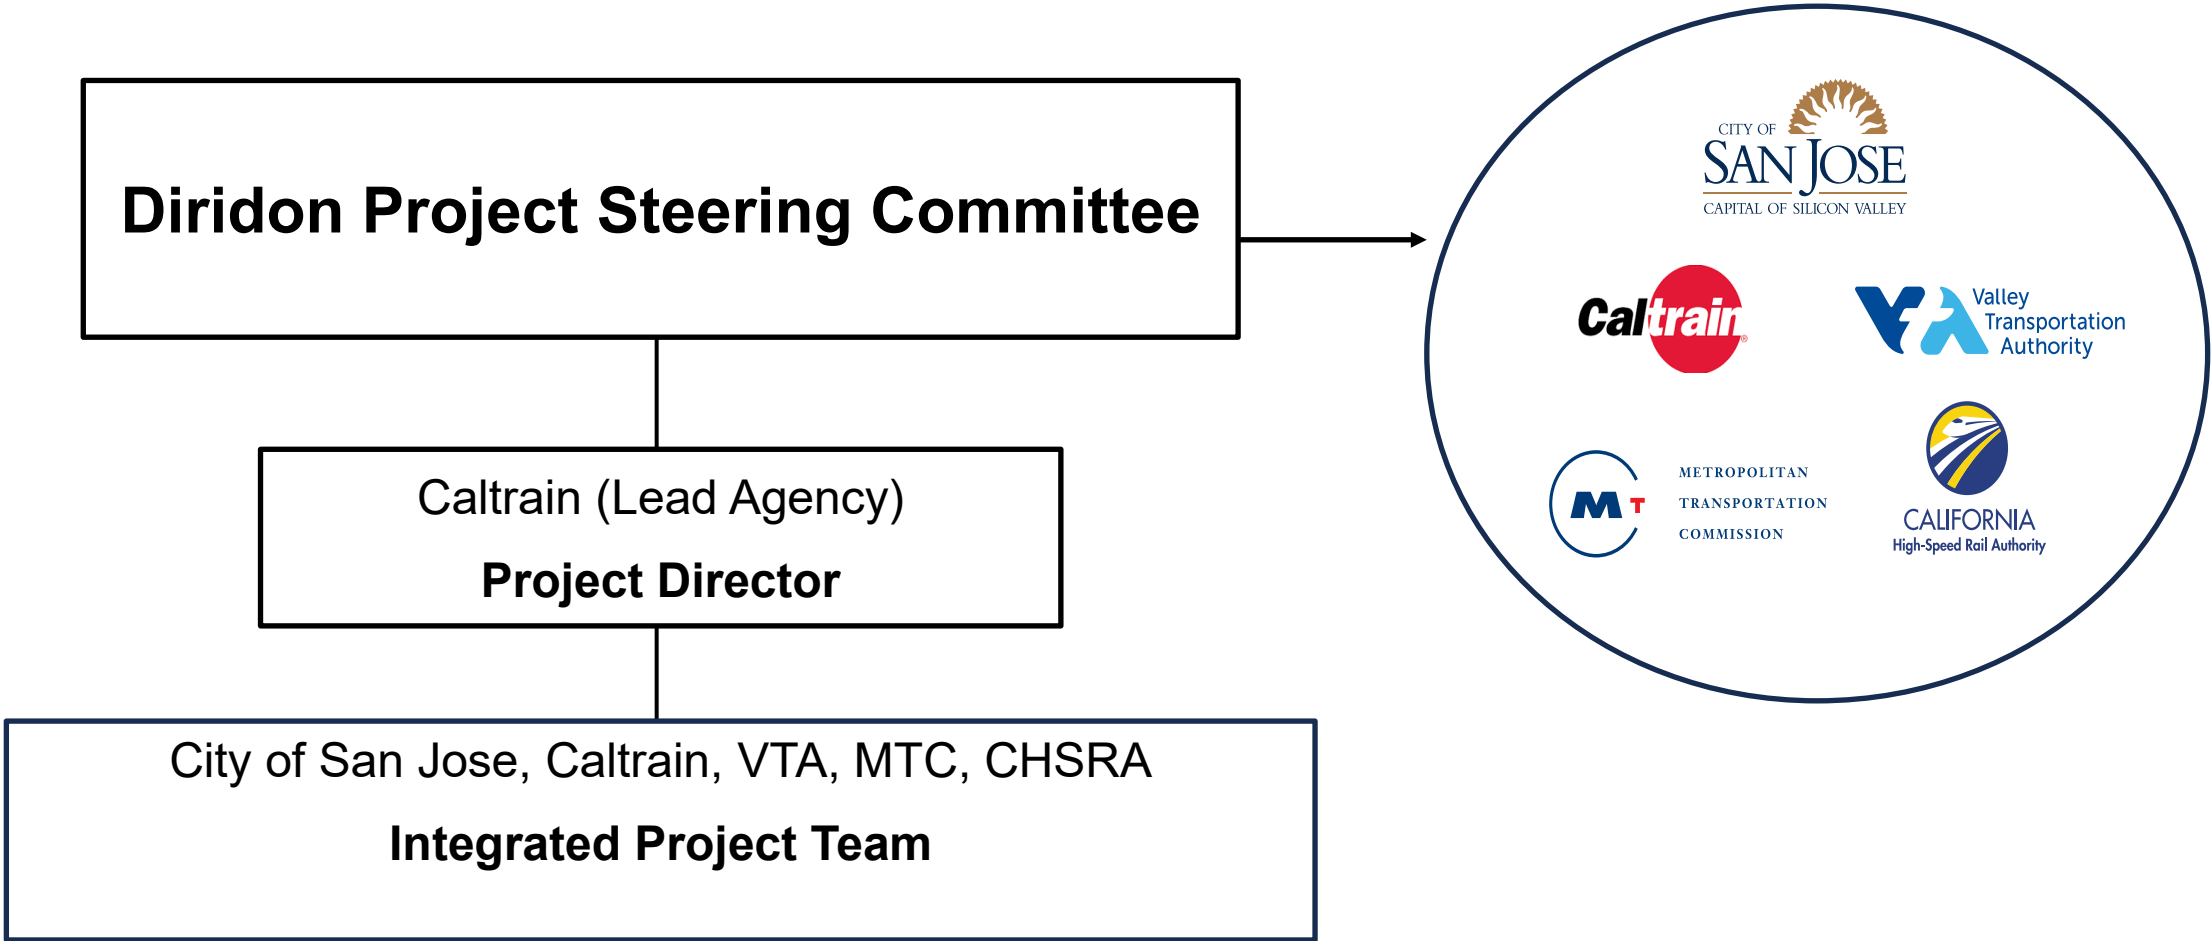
Diridon Project Steering Committee

Caltrain (Lead Agency)

Project Director

City of San Jose, Caltrain, VTA, MTC, CHSRA

Integrated Project Team

CITY OF SAN JOSE CAPITAL OF SILICON VALLEY

Caltrain

Valley Transportation Authority

MT METROPOLITAN TRANSPORTATION COMMISSION

CALIFORNIA High-Speed Rail Authority